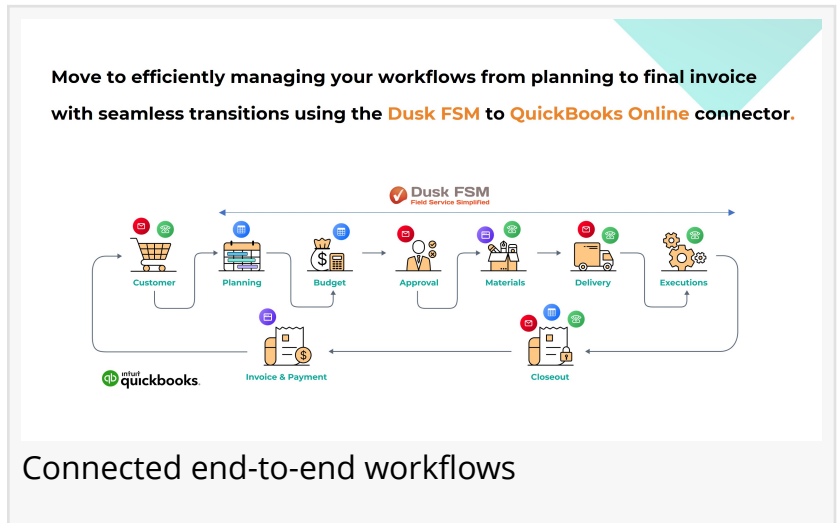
Move to efficiently managing your workflows from planning to final invoice with seamless transitions using the Dusk FSM to QuickBooks Online connector.

Dusk FSM
Field Service Simplified

Customer
Planning
Budget
Approval
Materials
Delivery
Executions

intuit quickbooks.
Invoice & Payment
Closeout

Connected end-to-end workflows